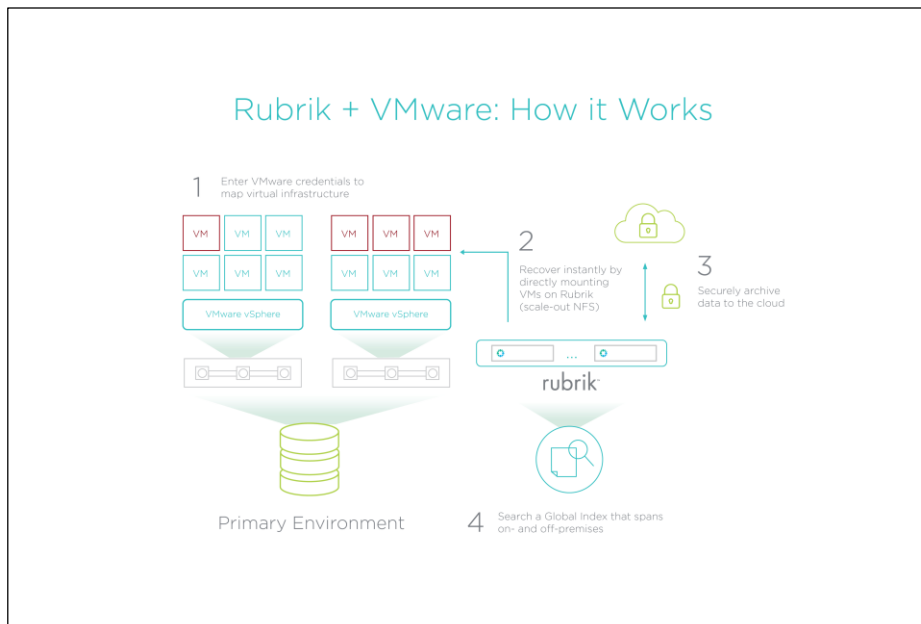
Rubrik + VMware: How it Works

1 Enter VMware credentials to map virtual infrastructure

VM VM VM
VM VM VM
VMware vSphere

VM VM VM
VM VM VM
VMware vSphere

2 Recover instantly by directly mounting VMs on Rubrik (scale-out NFS)

3 Securely archive data to the cloud

...

rubrik

Primary Environment

4 Search a Global Index that spans on- and off-premises